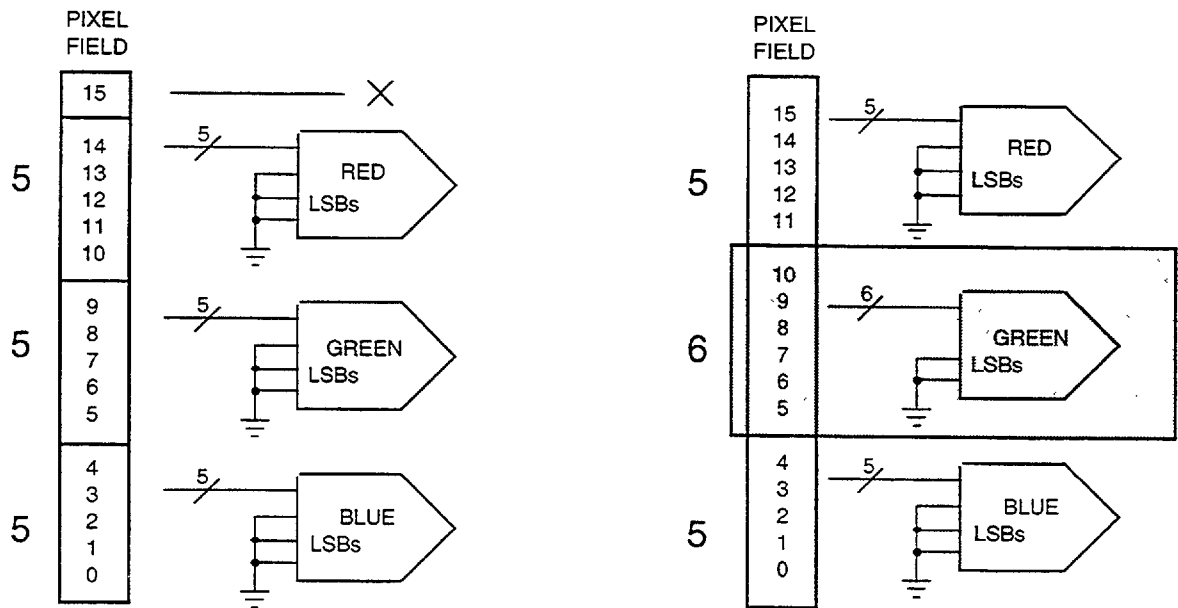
PIXEL FIELD

15

X

5

14
13
12
11
10

5

RED
LSBs

5

9
8
7
6
5

5

GREEN
LSBs

5

4
3
2
1
0

5

BLUE
LSBs

PIXEL FIELD

5

15
14
13
12
11

5

RED
LSBs

6

10
9
8
7
6
5

6

GREEN
LSBs

5

4
3
2
1
0

5

BLUE
LSBs